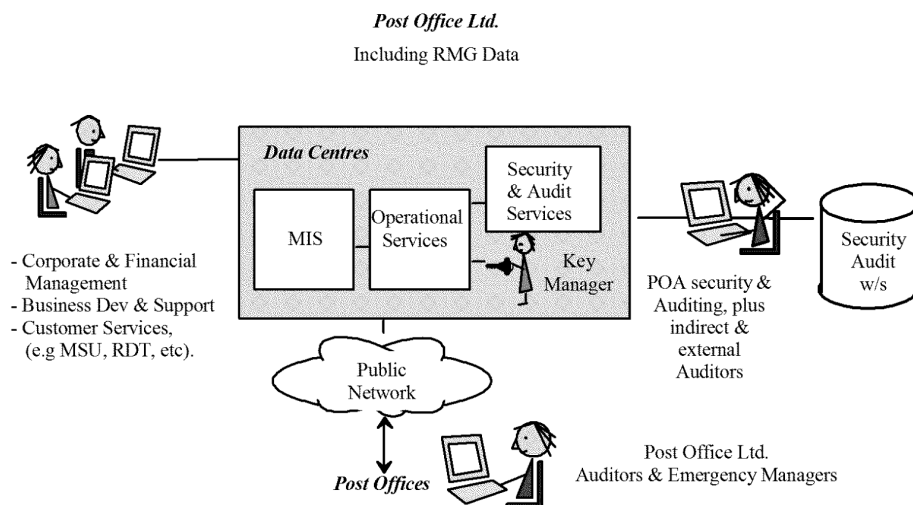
Post Office Ltd.

Including RMG Data

Data Centres

MIS

Operational Services

Security & Audit Services

Key Manager

- Corporate & Financial Management
- Business Dev & Support
- Customer Services, (e.g MSU, RDT, etc).

POA security & Auditing, plus indirect & external Auditors

Security Audit w/s

Public Network

Post Offices

Post Office Ltd. Auditors & Emergency Managers